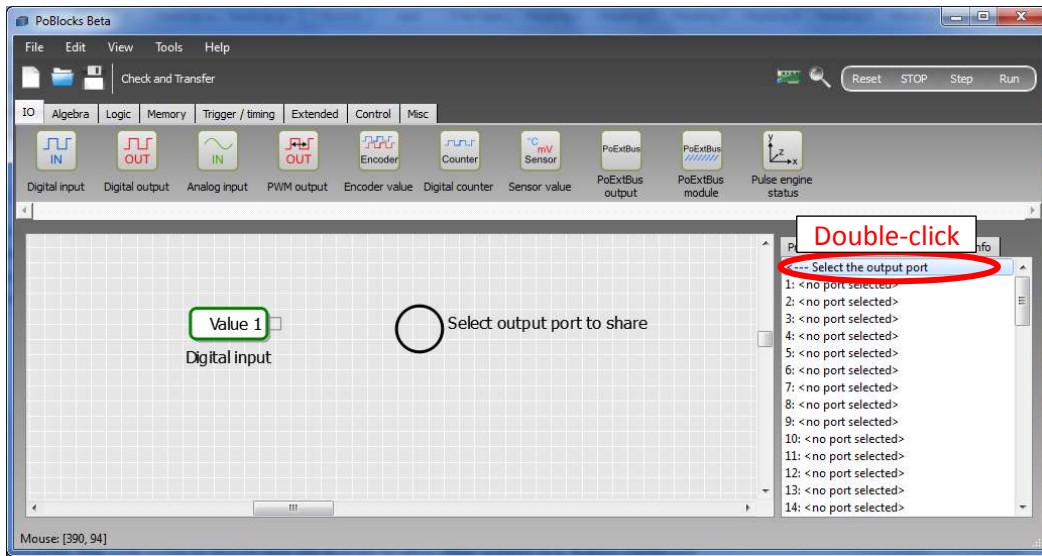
PoBlocks Beta

File Edit View Tools Help

Check and Transfer

Reset STOP Step Run

IO Algebra Logic Memory Trigger / timing Extended Control Misc

IN OUT IN OUT Encoder Counter °C mV Sensor PoExtBus PoExtBus

Digital input Digital output Analog input PWM output Encoder value Digital counter Sensor value PoExtBus output PoExtBus module Pulse engine status

Double-click

P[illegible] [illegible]nfo

<--- Select the output port
1: <no port selected>
2: <no port selected>
3: <no port selected>
4: <no port selected>
5: <no port selected>
6: <no port selected>
7: <no port selected>
8: <no port selected>
9: <no port selected>
10: <no port selected>
11: <no port selected>
12: <no port selected>
13: <no port selected>
14: <no port selected>

Value 1

Digital input

Select output port to share

Mouse: [390, 94]